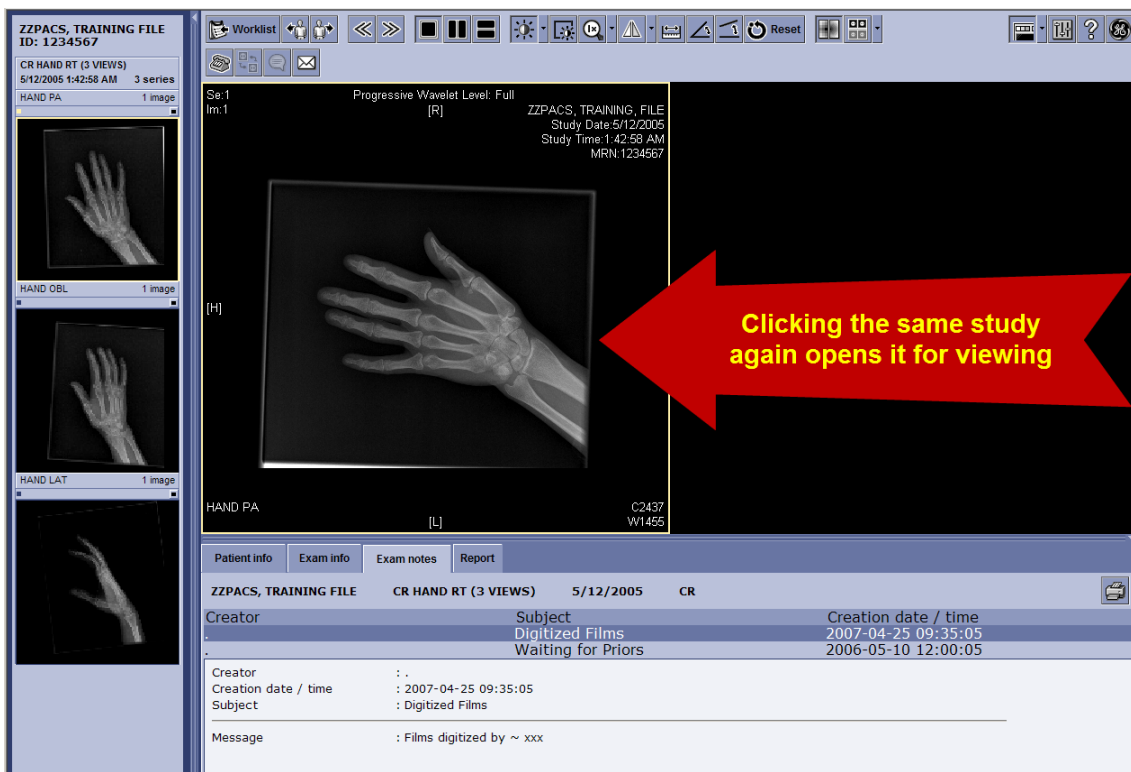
ZZPACS, TRAINING FILE
ID: 1234567

CR HAND RT (3 VIEWS)
5/12/2005 1:42:58 AM 3 series

HAND PA 1 image

HAND OBL 1 image

HAND LAT 1 image

Worklist Reset

Se:1
Im:1
Progressive Wavelet Level: Full
[R]
ZZPACS, TRAINING, FILE
Study Date:5/12/2005
Study Time:1:42:58 AM
MRN:1234567

[H]

HAND PA
[L]
C2437
W1455

Clicking the same study again opens it for viewing

Patient info Exam info Exam notes Report

ZZPACS, TRAINING FILE CR HAND RT (3 VIEWS) 5/12/2005 CR

| Creator | Subject | Creation date / time |
|---|---|---|
| . | Digitized Films | 2007-04-25 09:35:05 |
| . | Waiting for Priors | 2006-05-10 12:00:05 |

Creator : .
Creation date / time : 2007-04-25 09:35:05
Subject : Digitized Films

Message : Films digitized by ~ xxx